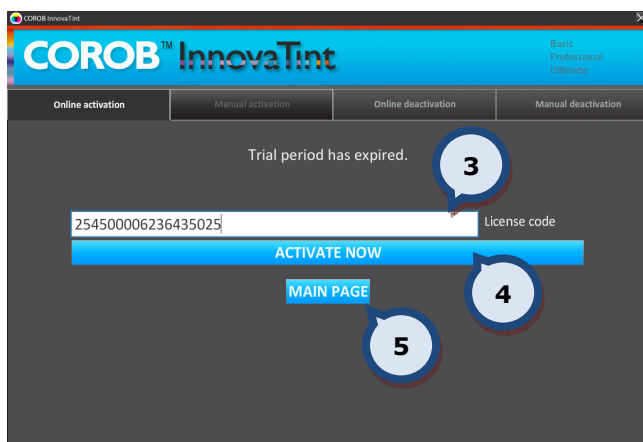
COROB InnovaTint

COROB™ InnovaTint

Basic
Professional
Ultimate

Online activation | Manual activation | Online deactivation | Manual deactivation

Trial period has expired.

3

254500006236435025

License code

ACTIVATE NOW

4

MAIN PAGE

5